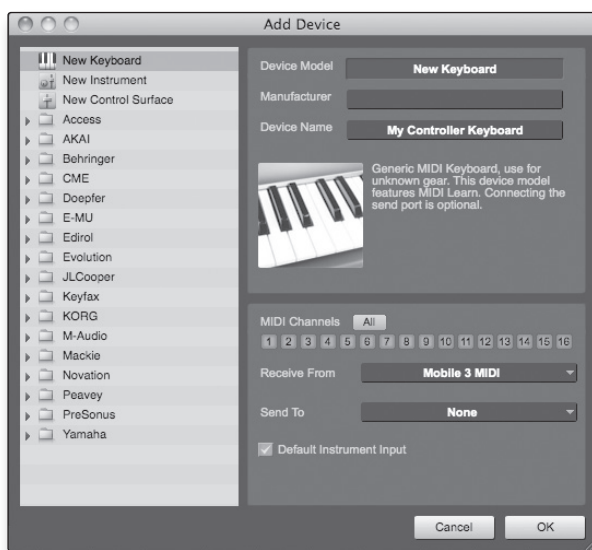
Add Device

New Keyboard
New Instrument
New Control Surface
Access
AKAI
Behringer
CME
Doepfer
E-MU
Edirol
Evolution
JLCooper
Keyfax
KORG
M-Audio
Mackie
Novation
Peavey
PreSonus
Yamaha

Device Model New Keyboard
Manufacturer
Device Name My Controller Keyboard

Generic MIDI Keyboard, use for unknown gear. This device model features MIDI Learn. Connecting the send port is optional.

MIDI Channels All
1 2 3 4 5 6 7 8 9 10 11 12 13 14 15 16

Receive From Mobile 3 MIDI

Send To None

Default Instrument Input

Cancel OK